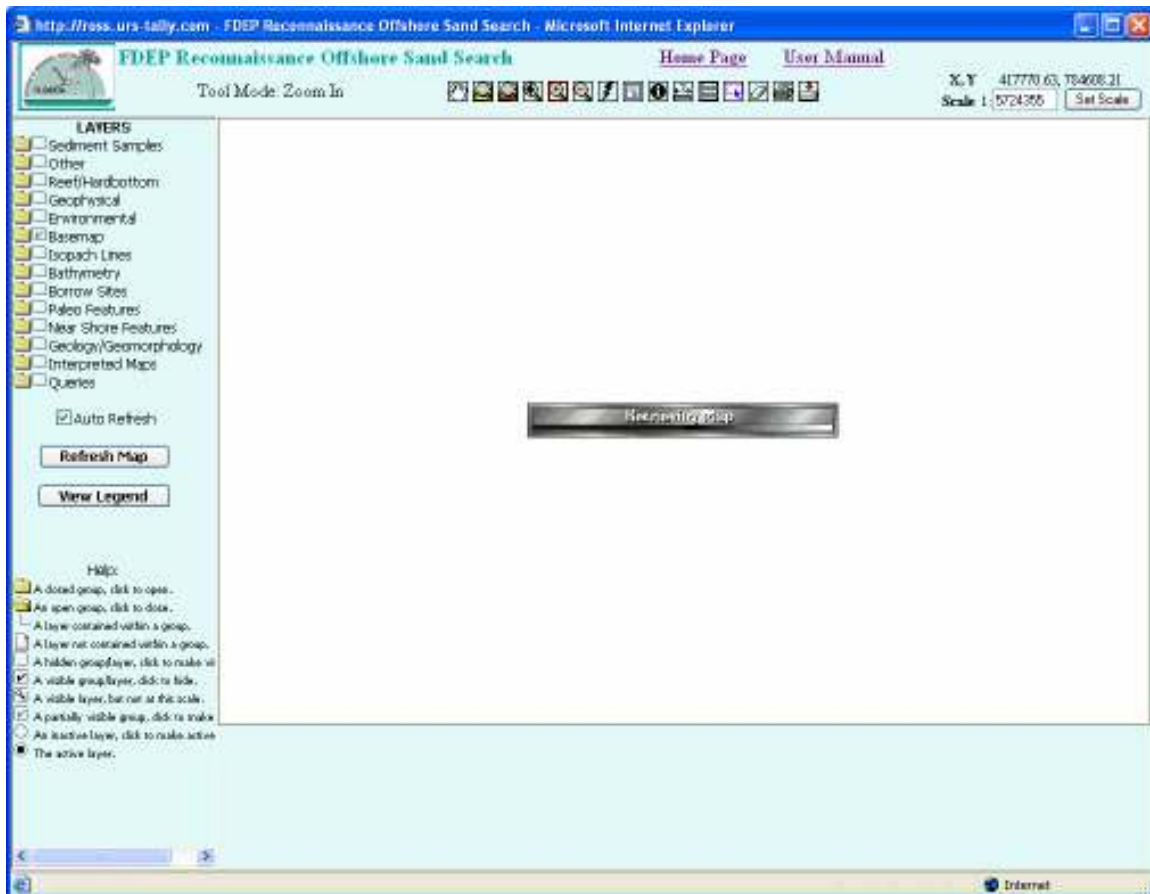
http://ross.urs-tally.com - FDEP Reconnaissance Offshore Sand Search - Microsoft Internet Explorer

FDEP Reconnaissance Offshore Sand Search

Tool Mode: Zoom In

Home Page User Manual

X,Y 417770.63, 784608.21
Scale 1: 5724355 Set Scale

LAYERS
Sediment Samples
Other
Reef/Hardbottom
Geophysical
Environmental
Basemap
Isopach Lines
Bathymetry
Borrow Sites
Paleo Features
Near Shore Features
Geology/Geomorphology
Interpreted Maps
Queries

Auto Refresh

Refresh Map

View Legend

Help:
A closed group, click to open.
An open group, click to close.
A layer contained within a group.
A layer not contained within a group.
A hidden group/layer, click to make vi
A visible group/layer, click to hide.
A visible layer, but not at this scale.
A partially visible group, click to make
An inactive layer, click to make active
The active layer.

Retrieving Map

Internet